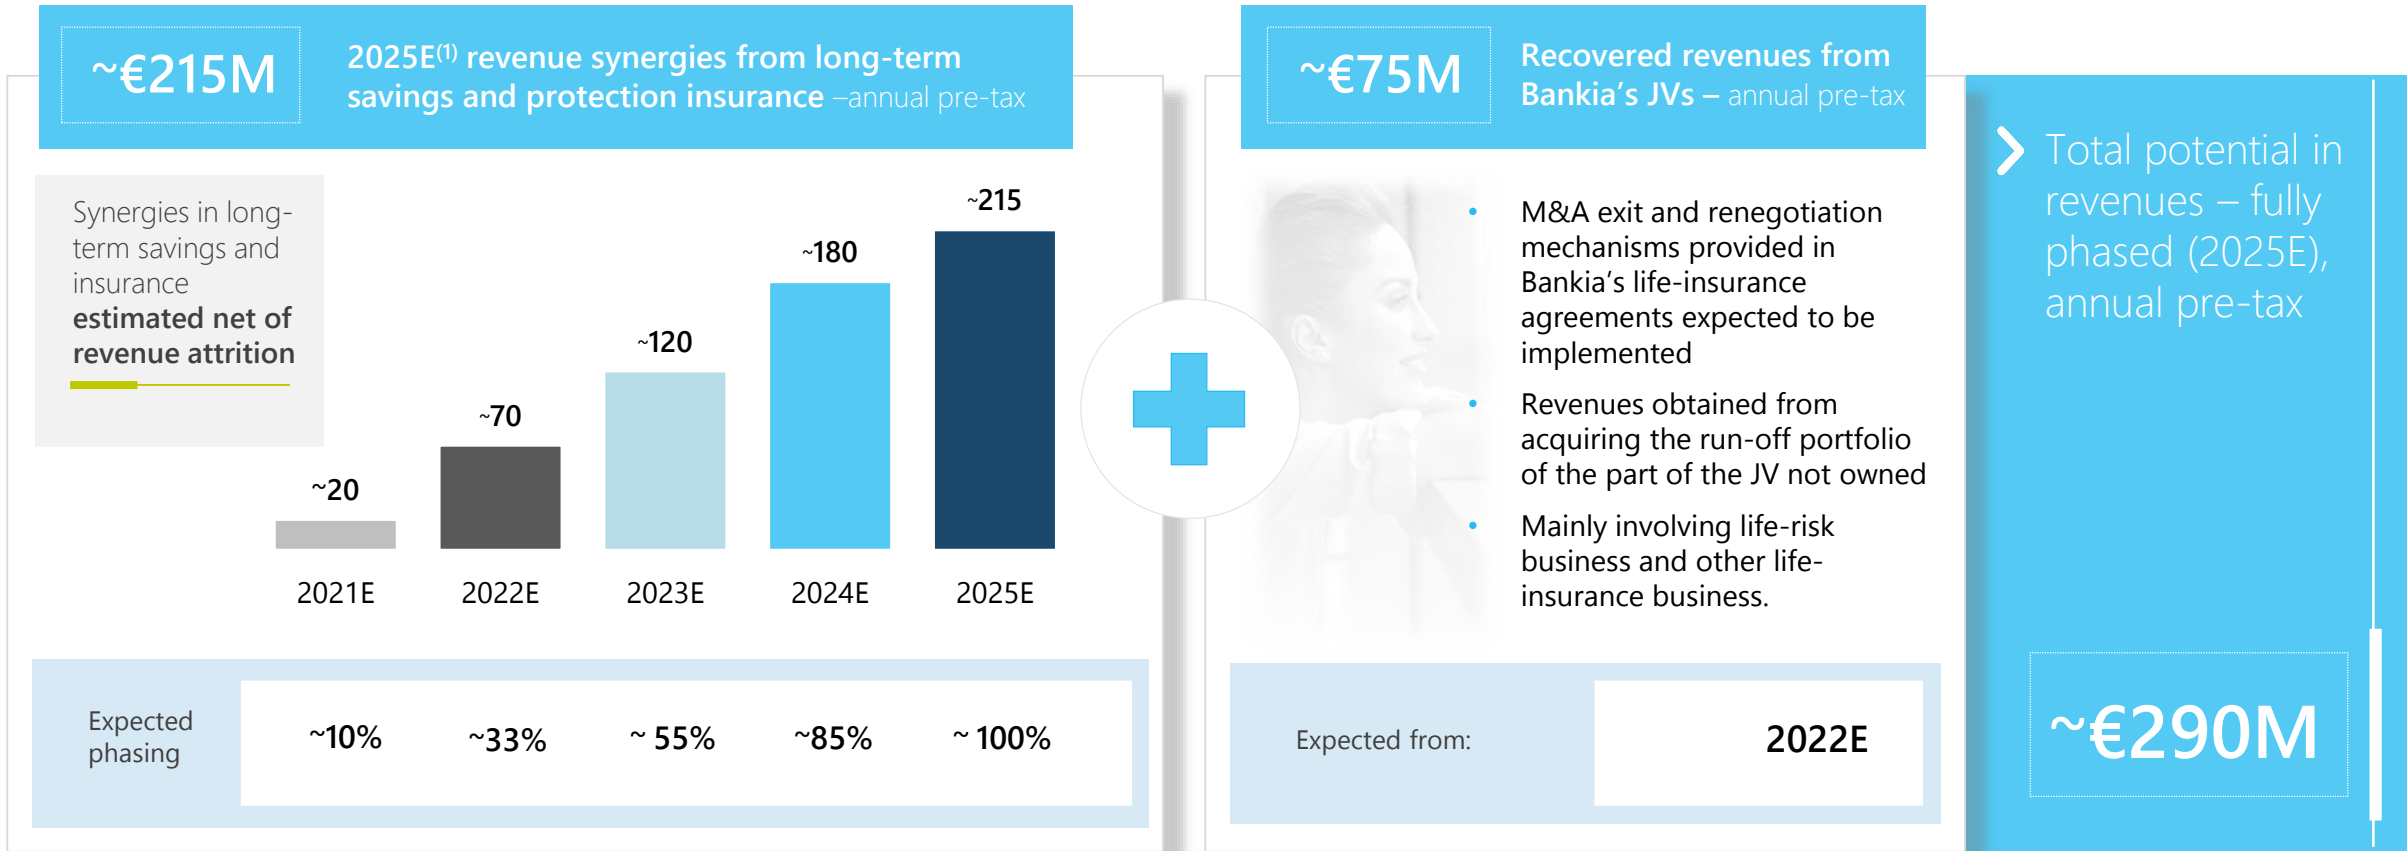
~€215M

2025E$^{(1)}$ revenue synergies from long-term savings and protection insurance –annual pre-tax

Synergies in long-term savings and insurance estimated net of revenue attrition

~20

~70

~120

~180

~215

2021E 2022E 2023E 2024E 2025E

| Expected phasing | ~10% | ~33% | ~ 55% | ~85% | ~ 100% |
|---|---|---|---|---|---|

~€75M

Recovered revenues from Bankia's JVs – annual pre-tax

- M&A exit and renegotiation mechanisms provided in Bankia's life-insurance agreements expected to be implemented
- Revenues obtained from acquiring the run-off portfolio of the part of the JV not owned
- Mainly involving life-risk business and other life-insurance business.

Expected from: 2022E

Total potential in revenues – fully phased (2025E), annual pre-tax

~€290M